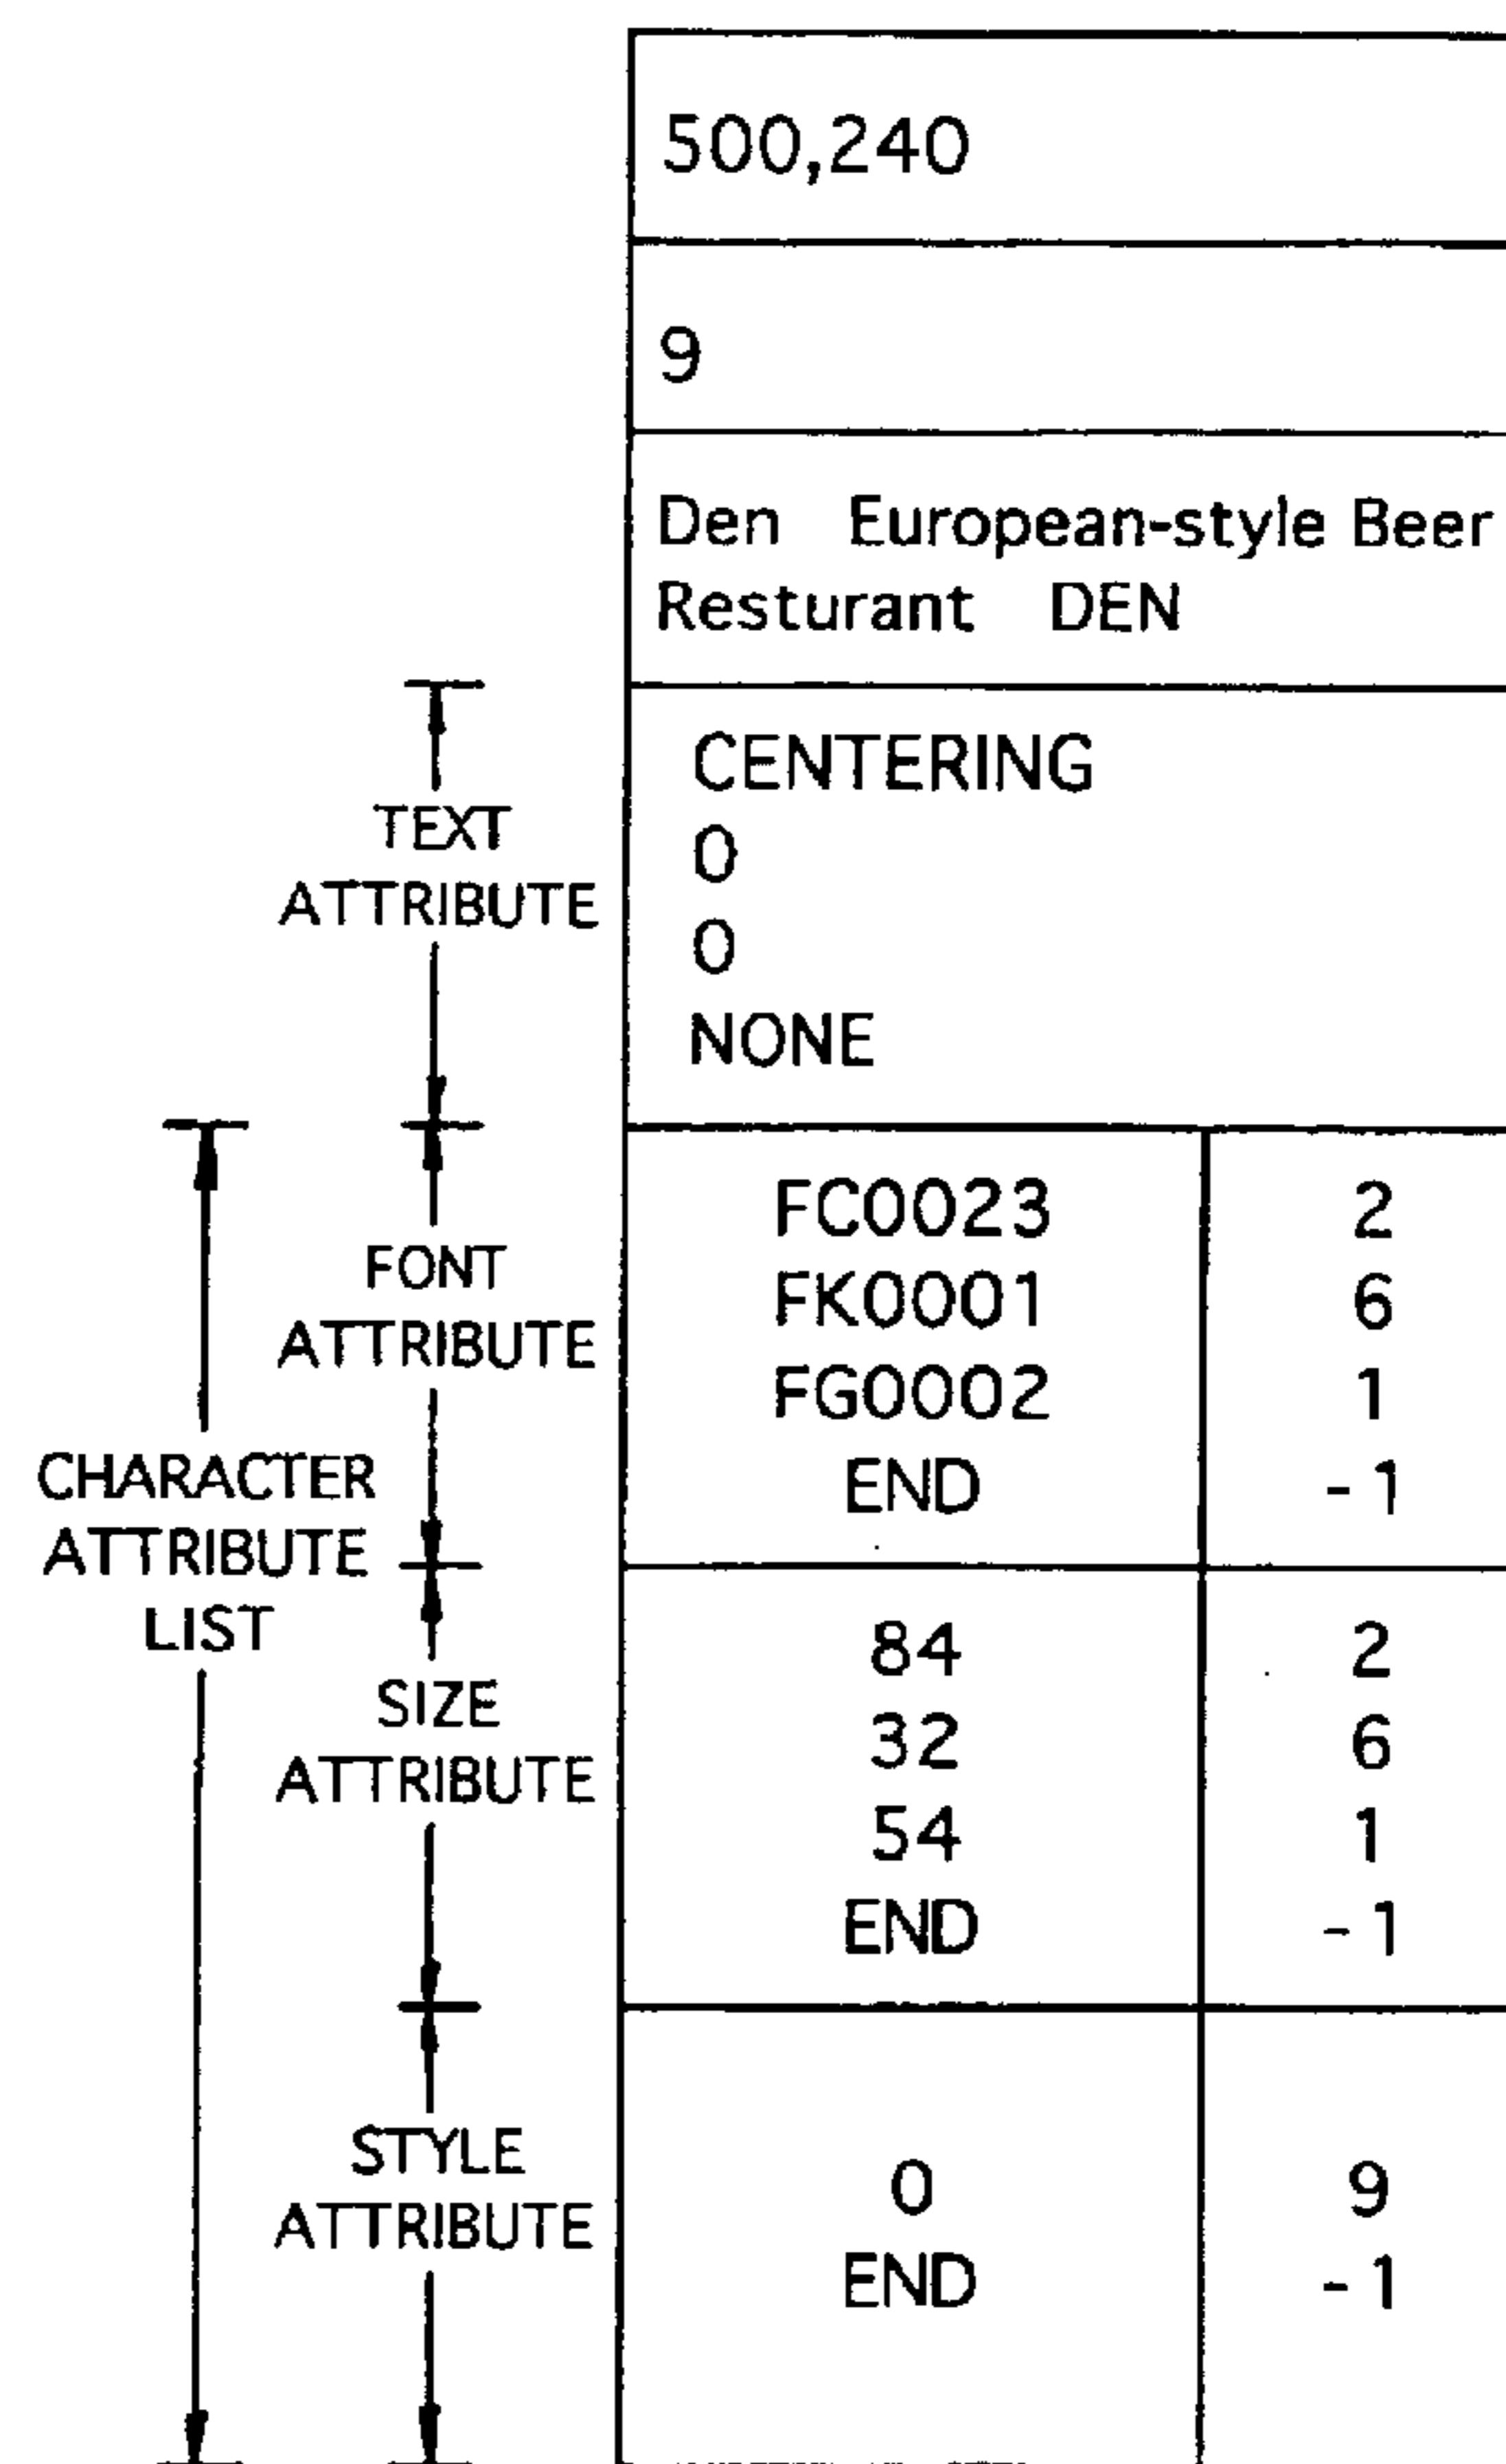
500,240

9

Den European-style Beer Resturant DEN

TEXT ATTRIBUTE

CENTERING
0
0
NONE

CHARACTER ATTRIBUTE LIST

FONT ATTRIBUTE

| FC0023 | 2 |
|---|---|
| FK0001 | 6 |
| FG0002 | 1 |
| END | -1 |

SIZE ATTRIBUTE

| 84 | 2 |
|---|---|
| 32 | 6 |
| 54 | 1 |
| END | -1 |

STYLE ATTRIBUTE

| 0 | 9 |
|---|---|
| END | -1 |